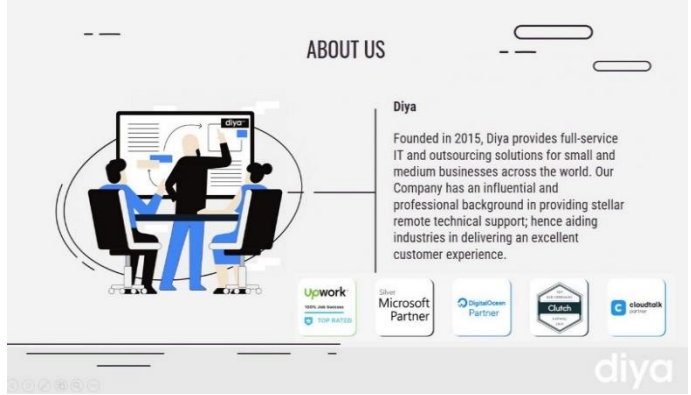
ABOUT US

diya

Diya

Founded in 2015, Diya provides full-service IT and outsourcing solutions for small and medium businesses across the world. Our Company has an influential and professional background in providing stellar remote technical support; hence aiding industries in delivering an excellent customer experience.

upwork
100% Job Success
TOP RATED

Silver
Microsoft
Partner

DigitalOcean
Partner

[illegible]
Clutch
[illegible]

cloudtalk
partner

diya